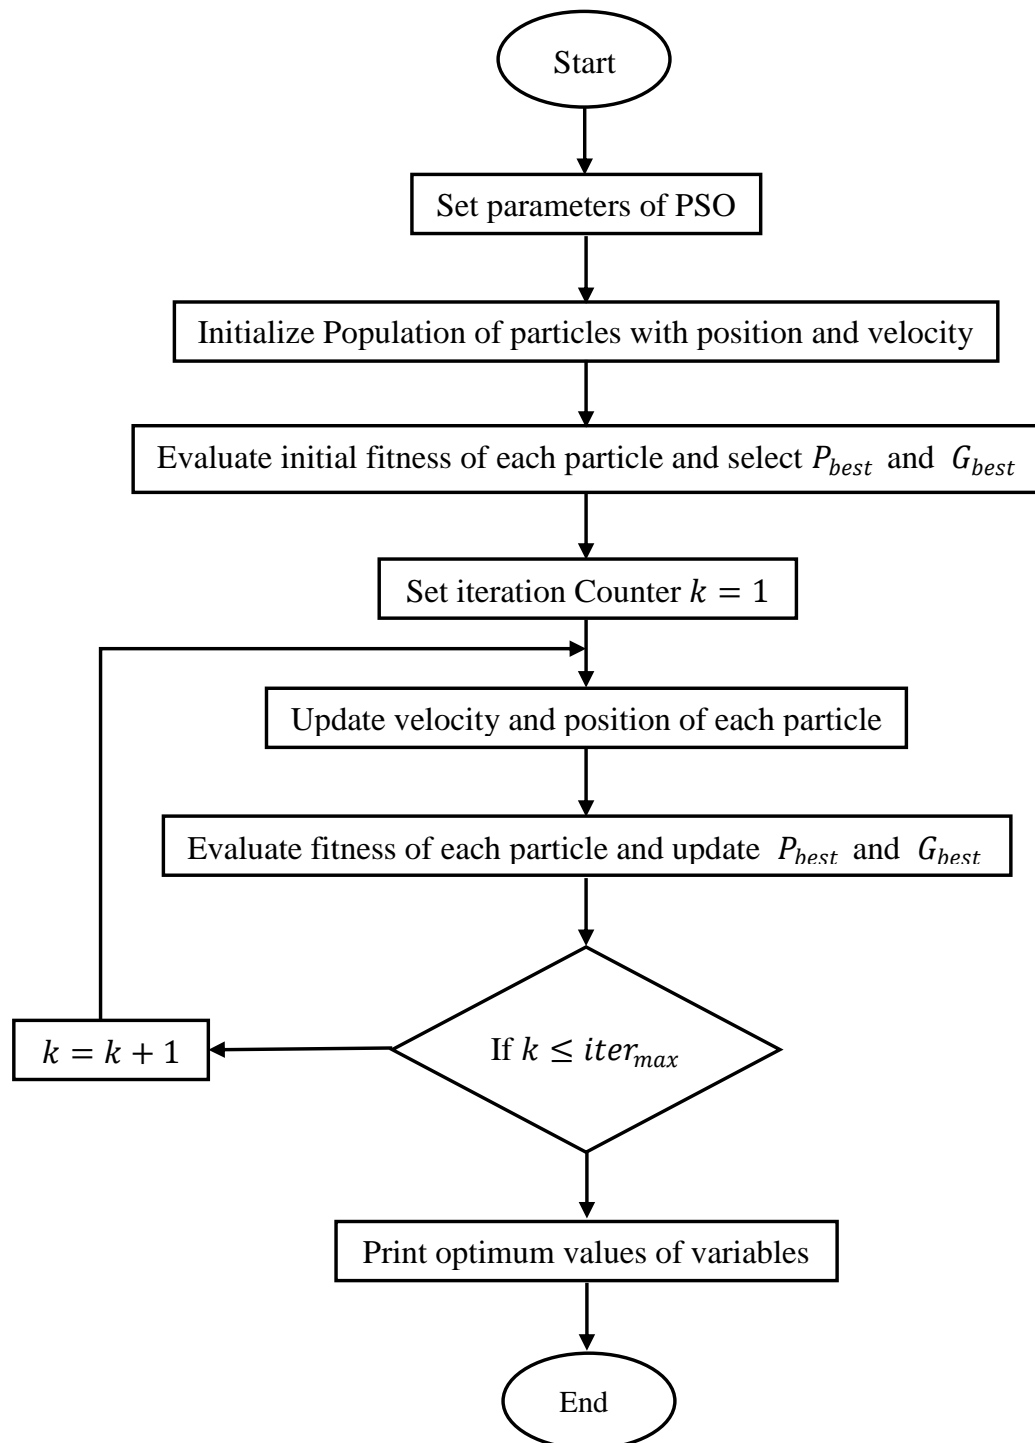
Start

Set parameters of PSO

Initialize Population of particles with position and velocity

Evaluate initial fitness of each particle and select $P_{best}$ and $G_{best}$

Set iteration Counter $k = 1$

Update velocity and position of each particle

Evaluate fitness of each particle and update $P_{best}$ and $G_{best}$

If $k \leq iter_{max}$

$k = k + 1$

Print optimum values of variables

End